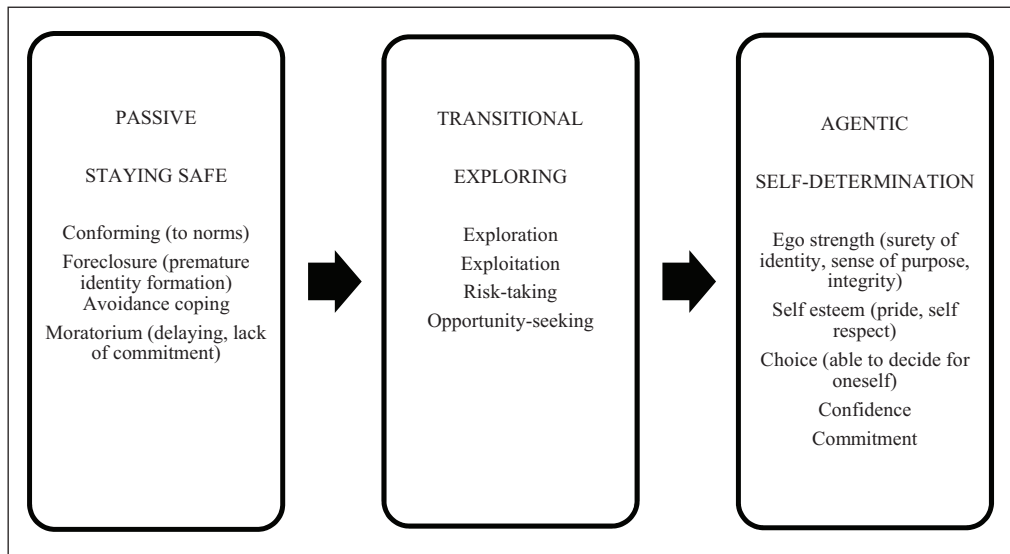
PASSIVE

STAYING SAFE

Conforming (to norms)

Foreclosure (premature identity formation)

Avoidance coping

Moratorium (delaying, lack of commitment)

TRANSITIONAL

EXPLORING

Exploration

Exploitation

Risk-taking

Opportunity-seeking

AGENTIC

SELF-DETERMINATION

Ego strength (surety of identity, sense of purpose, integrity)

Self esteem (pride, self respect)

Choice (able to decide for oneself)

Confidence

Commitment